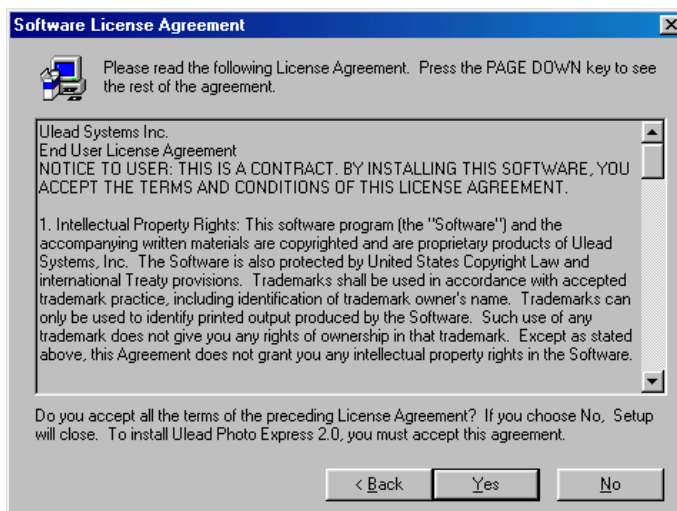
Software License Agreement

Please read the following License Agreement. Press the PAGE DOWN key to see the rest of the agreement.

Ulead Systems Inc.
End User License Agreement
NOTICE TO USER: THIS IS A CONTRACT. BY INSTALLING THIS SOFTWARE, YOU ACCEPT THE TERMS AND CONDITIONS OF THIS LICENSE AGREEMENT.

1. Intellectual Property Rights: This software program (the "Software") and the accompanying written materials are copyrighted and are proprietary products of Ulead Systems, Inc. The Software is also protected by United States Copyright Law and international Treaty provisions. Trademarks shall be used in accordance with accepted trademark practice, including identification of trademark owner's name. Trademarks can only be used to identify printed output produced by the Software. Such use of any trademark does not give you any rights of ownership in that trademark. Except as stated above, this Agreement does not grant you any intellectual property rights in the Software.

Do you accept all the terms of the preceding License Agreement? If you choose No, Setup will close. To install Ulead Photo Express 2.0, you must accept this agreement.

< Back Yes No